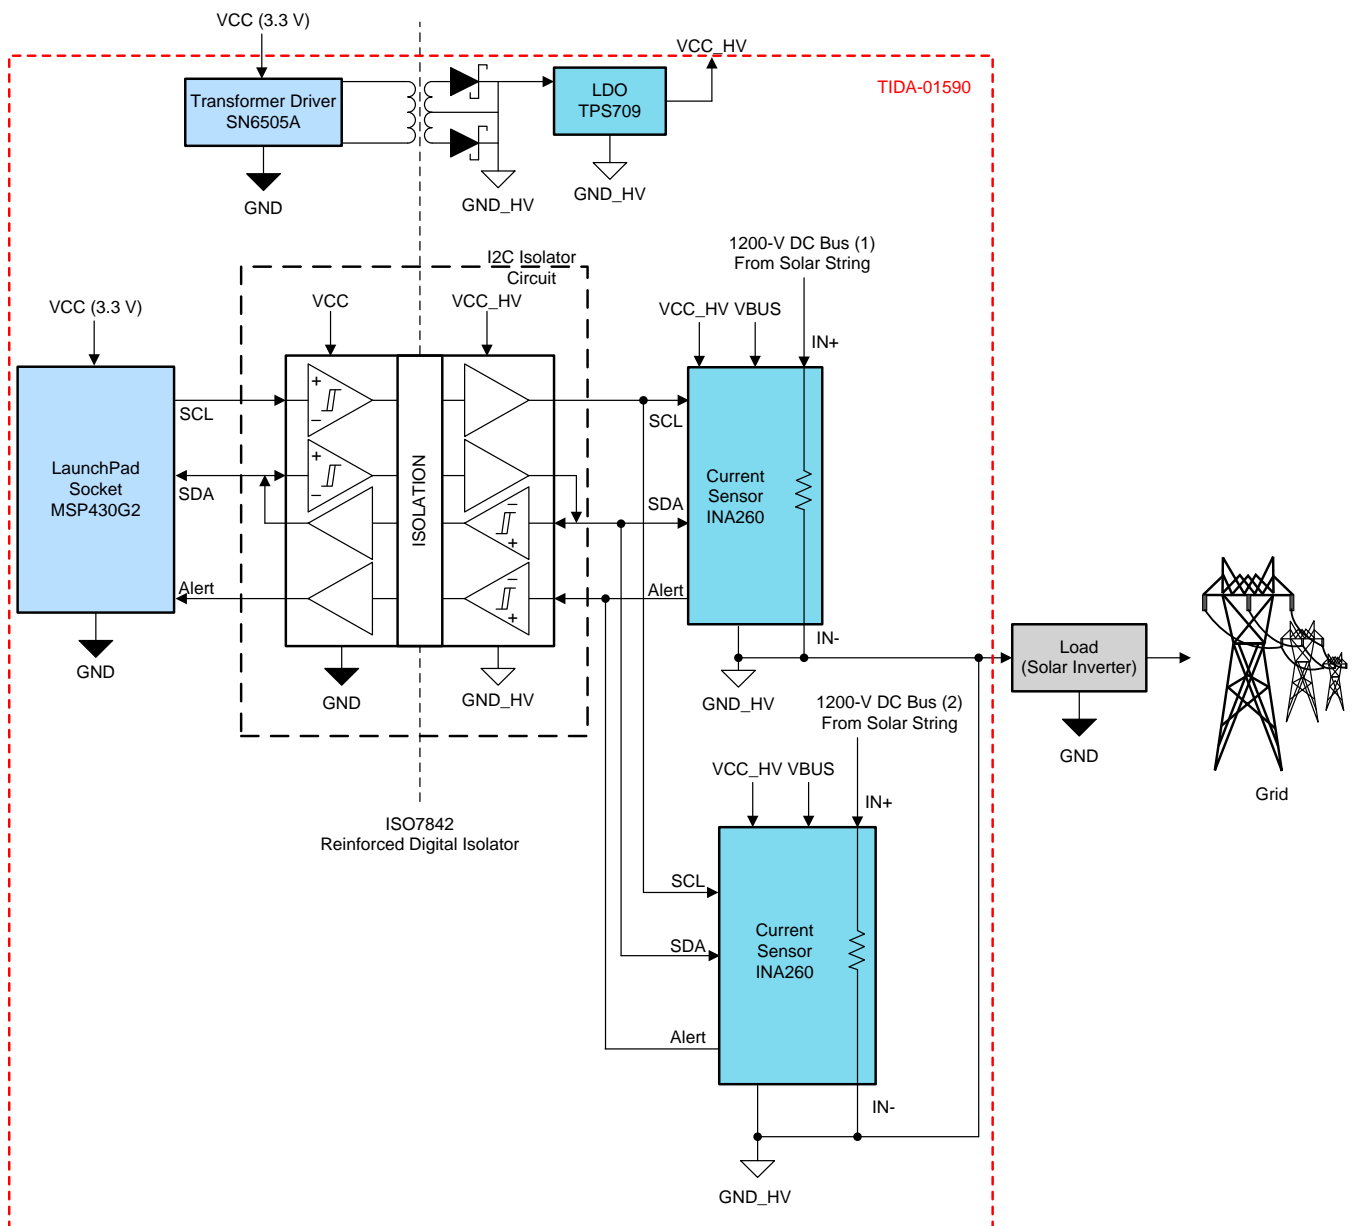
VCC (3.3 V)

VCC_HV

Transformer Driver SN6505A

LDO TPS709

TIDA-01590

GND

GND_HV

GND_HV

I2C Isolator Circuit

1200-V DC Bus (1) From Solar String

VCC (3.3 V)

VCC

VCC_HV

VCC_HV VBUS

IN+

LaunchPad Socket MSP430G2

SCL

SDA

Alert

ISOLATION

SCL

SDA

Alert

Current Sensor INA260

IN-

GND

GND

GND_HV

GND_HV

Load (Solar Inverter)

GND

Grid

1200-V DC Bus (2) From Solar String

VCC_HV VBUS

IN+

ISO7842 Reinforced Digital Isolator

SCL

SDA

Alert

Current Sensor INA260

IN-

GND_HV